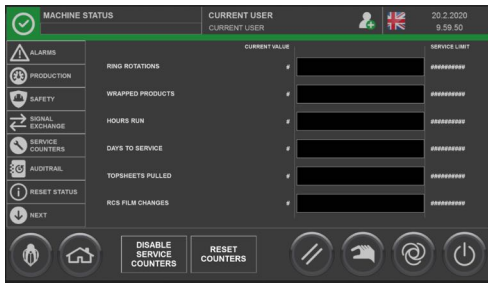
MACHINE STATUS

CURRENT USER
CURRENT USER

20.2.2020
9.59.50

ALARMS
PRODUCTION
SAFETY
SIGNAL EXCHANGE
SERVICE COUNTERS
AUDITRAIL
RESET STATUS
NEXT

| | CURRENT VALUE | | SERVICE LIMIT |
|---|---|---|---|
| RING ROTATIONS | # | | ########## |
| WRAPPED PRODUCTS | # | | ########## |
| HOURS RUN | # | | ########## |
| DAYS TO SERVICE | # | | ########## |
| TOPSHEETS PULLED | # | | ########## |
| RCS FILM CHANGES | # | | ########## |

DISABLE SERVICE COUNTERS
RESET COUNTERS